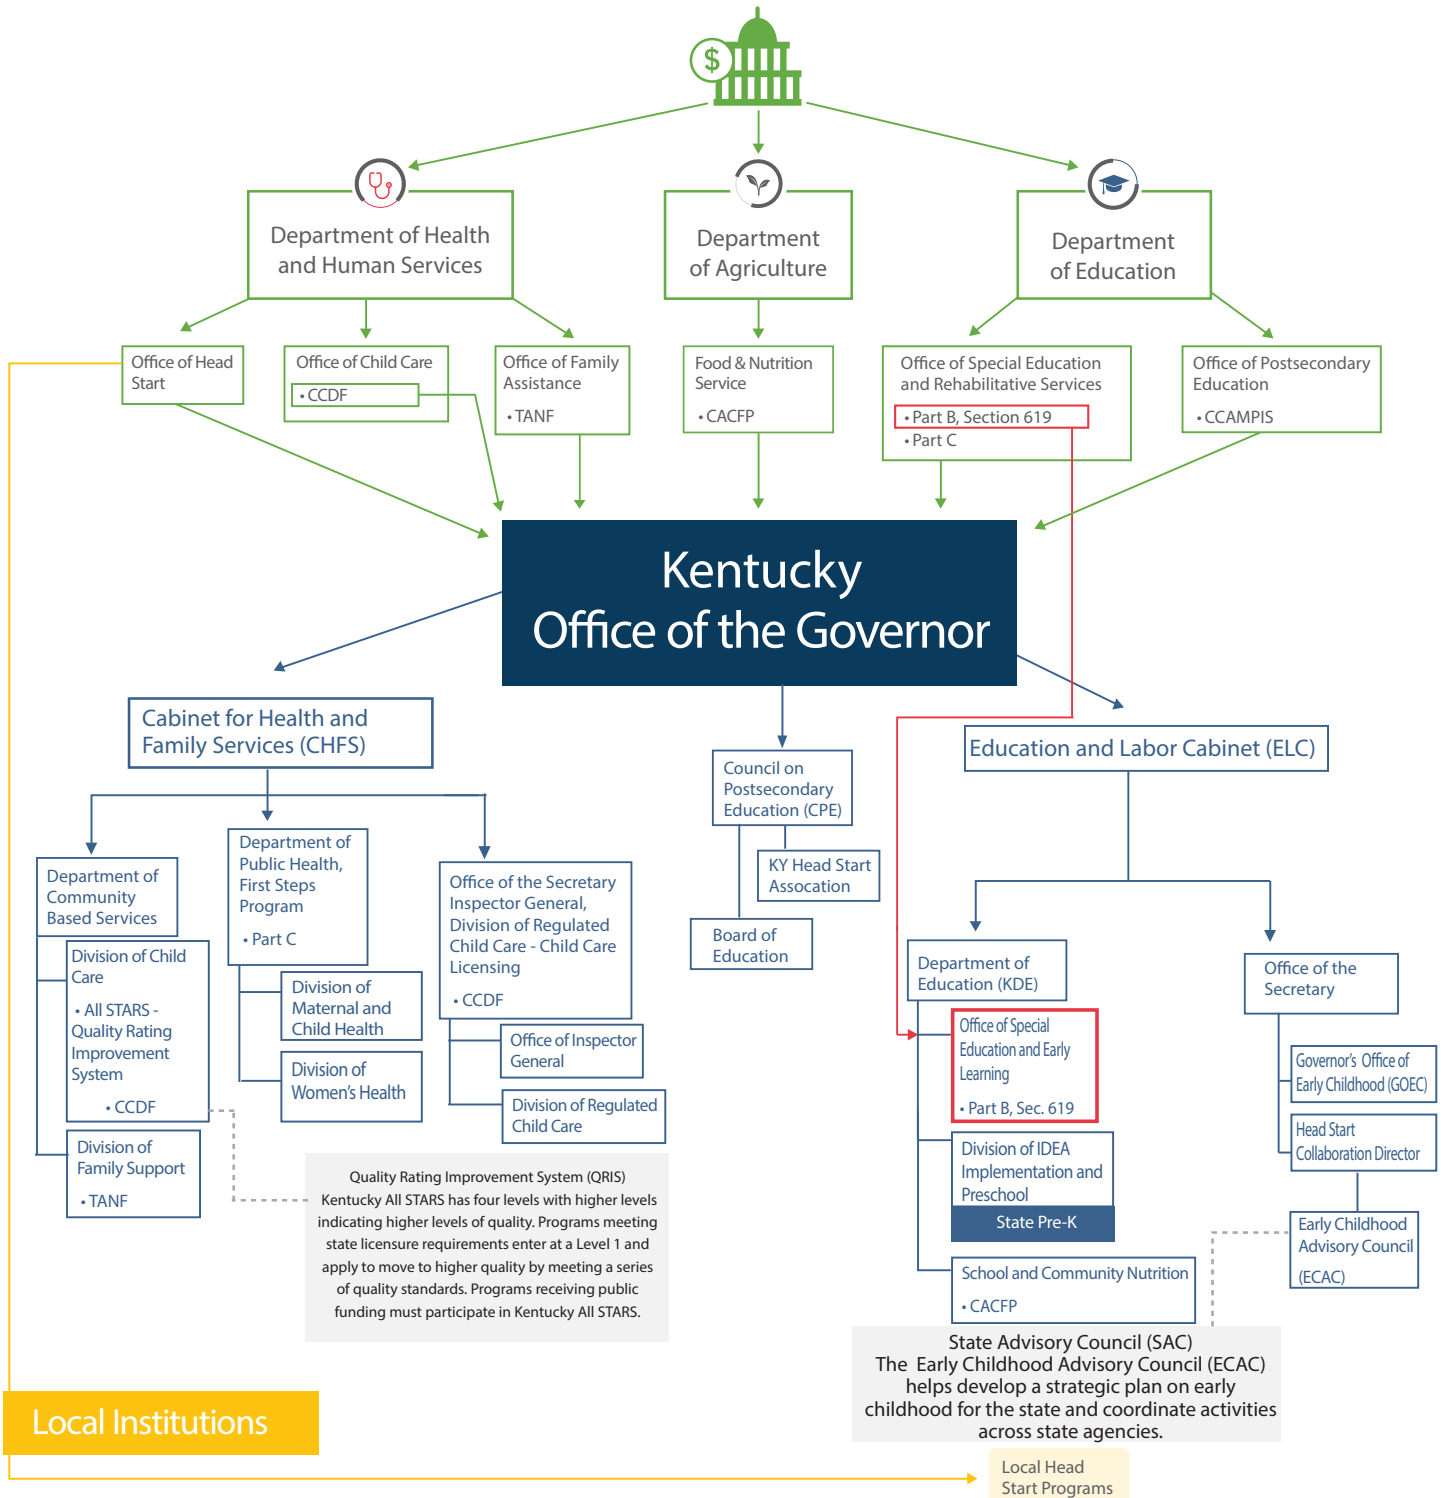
$

Department of Health and Human Services

Department of Agriculture

Department of Education

Office of Head Start

Office of Child Care
• CCDF

Office of Family Assistance
• TANF

Food & Nutrition Service
• CACFP

Office of Special Education and Rehabilitative Services
• Part B, Section 619
• Part C

Office of Postsecondary Education
• CCAMPIS

Kentucky
Office of the Governor

Cabinet for Health and Family Services (CHFS)

Council on Postsecondary Education (CPE)

KY Head Start Assocation

Board of Education

Education and Labor Cabinet (ELC)

Department of Community Based Services

Division of Child Care
• All STARS - Quality Rating Improvement System
• CCDF

Division of Family Support
• TANF

Department of Public Health, First Steps Program
• Part C

Division of Maternal and Child Health

Division of Women's Health

Office of the Secretary Inspector General, Division of Regulated Child Care - Child Care Licensing
• CCDF

Office of Inspector General

Division of Regulated Child Care

Department of Education (KDE)

Office of Special Education and Early Learning
• Part B, Sec. 619

Division of IDEA Implementation and Preschool

State Pre-K

School and Community Nutrition
• CACFP

Office of the Secretary

Governor's Office of Early Childhood (GOEC)

Head Start Collaboration Director

Early Childhood Advisory Council (ECAC)

Quality Rating Improvement System (QRIS)
Kentucky All STARS has four levels with higher levels indicating higher levels of quality. Programs meeting state licensure requirements enter at a Level 1 and apply to move to higher quality by meeting a series of quality standards. Programs receiving public funding must participate in Kentucky All STARS.

State Advisory Council (SAC)
The Early Childhood Advisory Council (ECAC) helps develop a strategic plan on early childhood for the state and coordinate activities across state agencies.

Local Institutions

Local Head Start Programs